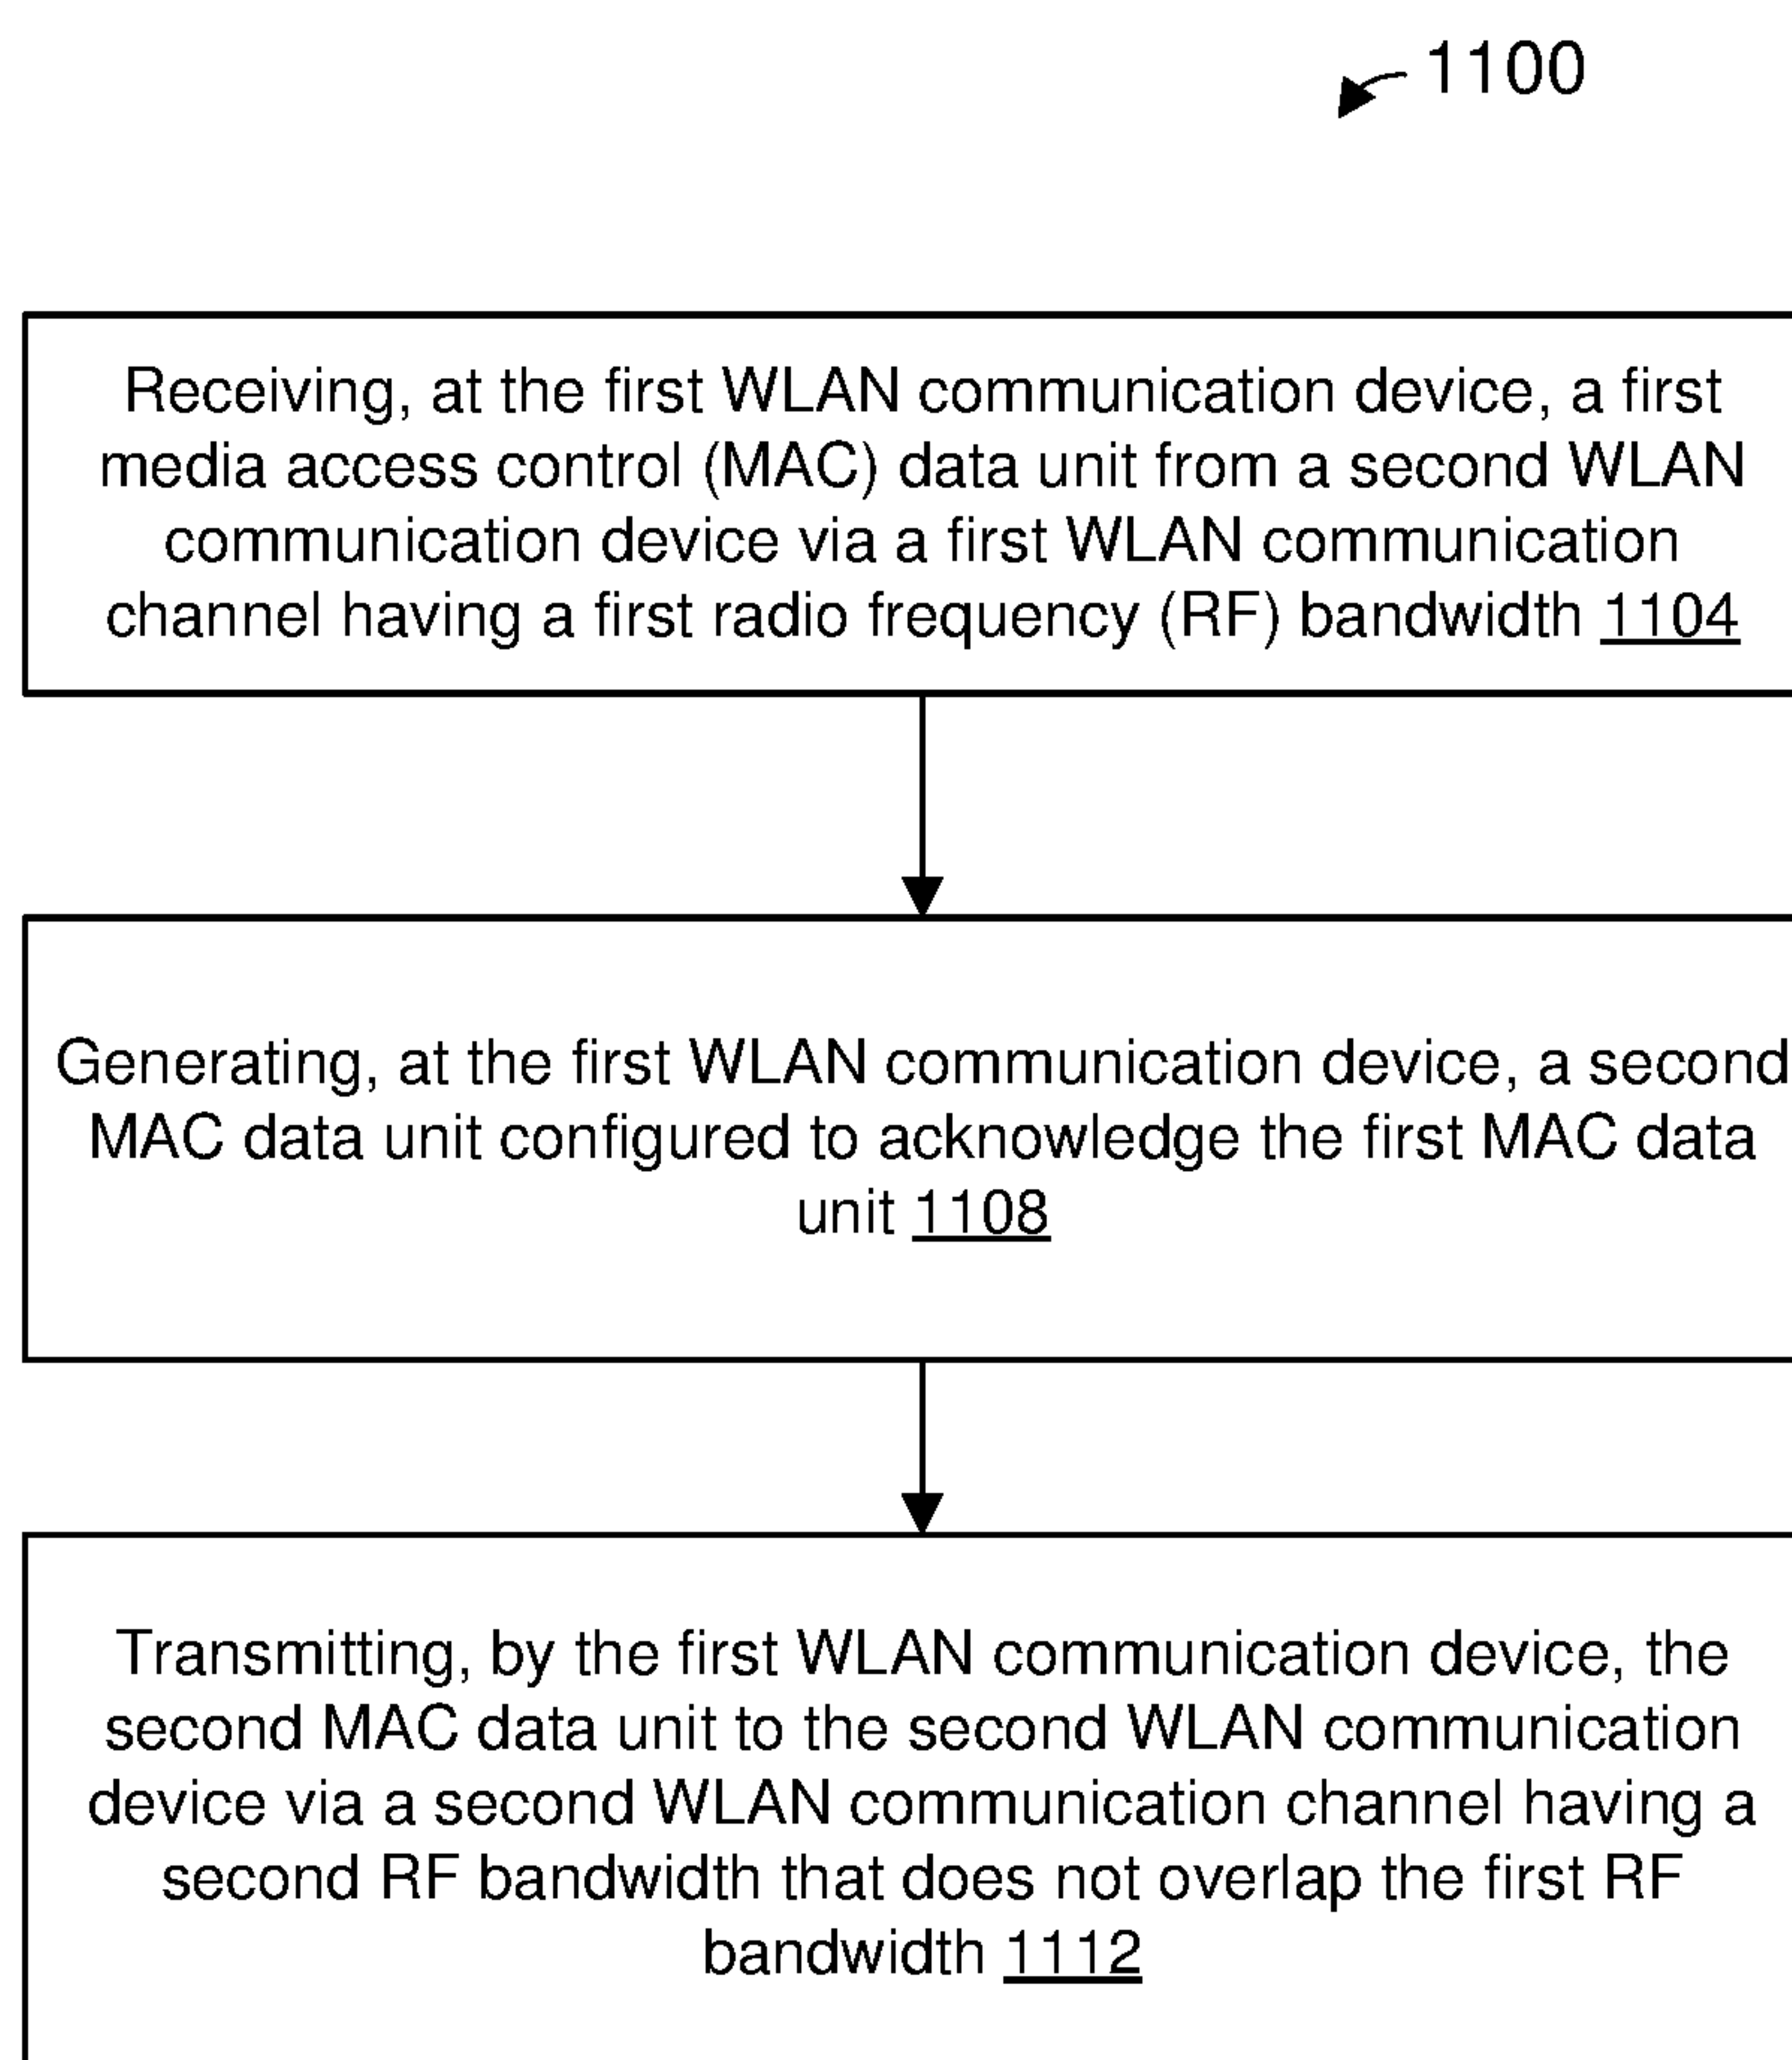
1100

Receiving, at the first WLAN communication device, a first media access control (MAC) data unit from a second WLAN communication device via a first WLAN communication channel having a first radio frequency (RF) bandwidth 1104

Generating, at the first WLAN communication device, a second MAC data unit configured to acknowledge the first MAC data unit 1108

Transmitting, by the first WLAN communication device, the second MAC data unit to the second WLAN communication device via a second WLAN communication channel having a second RF bandwidth that does not overlap the first RF bandwidth 1112